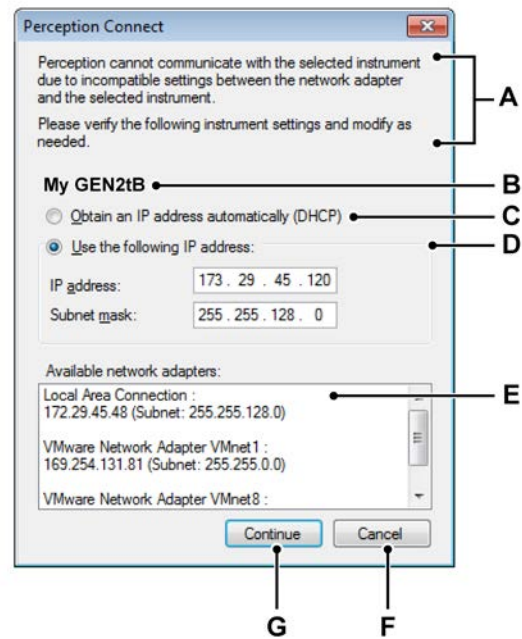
Perception Connect

Perception cannot communicate with the selected instrument due to incompatible settings between the network adapter and the selected instrument.

Please verify the following instrument settings and modify as needed.

A

My GEN2tB

B

Obtain an IP address automatically (DHCP)

C

Use the following IP address:

D

IP address: 173 . 29 . 45 . 120

Subnet mask: 255 . 255 . 128 . 0

Available network adapters:

Local Area Connection :
172.29.45.48 (Subnet: 255.255.128.0)

VMware Network Adapter VMnet1 :
169.254.131.81 (Subnet: 255.255.0.0)

VMware Network Adapter VMnet8 :

E

Continue

Cancel

G

F